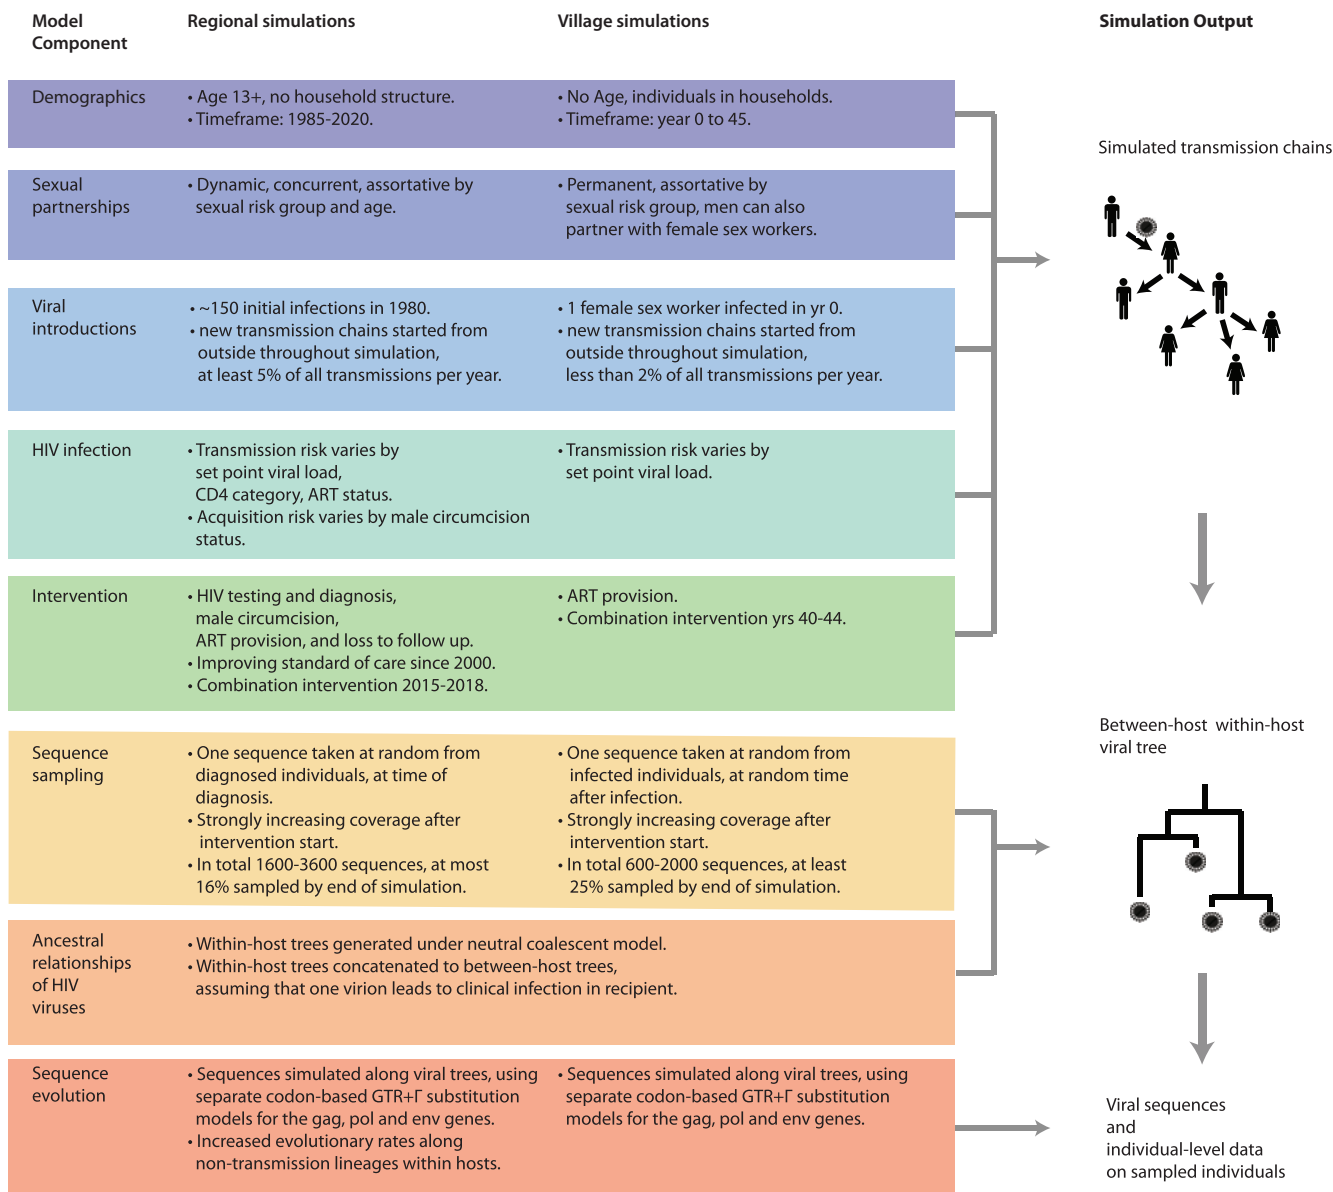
| Model Component | Regional simulations | Village simulations |
|---|---|---|
| Demographics | • Age 13+, no household structure. • Timeframe: 1985-2020. | • No Age, individuals in households. • Timeframe: year 0 to 45. |
| Sexual partnerships | • Dynamic, concurrent, assortative by sexual risk group and age. | • Permanent, assortative by sexual risk group, men can also partner with female sex workers. |
| Viral introductions | • ~150 initial infections in 1980. • new transmission chains started from outside throughout simulation, at least 5% of all transmissions per year. | • 1 female sex worker infected in yr 0. • new transmission chains started from outside throughout simulation, less than 2% of all transmissions per year. |
| HIV infection | • Transmission risk varies by set point viral load, CD4 category, ART status. • Acquisition risk varies by male circumcision status. | • Transmission risk varies by set point viral load. |
| Intervention | • HIV testing and diagnosis, male circumcision, ART provision, and loss to follow up. • Improving standard of care since 2000. • Combination intervention 2015-2018. | • ART provision. • Combination intervention yrs 40-44. |
| Sequence sampling | • One sequence taken at random from diagnosed individuals, at time of diagnosis. • Strongly increasing coverage after intervention start. • In total 1600-3600 sequences, at most 16% sampled by end of simulation. | • One sequence taken at random from infected individuals, at random time after infection. • Strongly increasing coverage after intervention start. • In total 600-2000 sequences, at least 25% sampled by end of simulation. |
| Ancestral relationships of HIV viruses | • Within-host trees generated under neutral coalescent model. • Within-host trees concatenated to between-host trees, assuming that one virion leads to clinical infection in recipient. | |
| Sequence evolution | • Sequences simulated along viral trees, using separate codon-based GTR+Γ substitution models for the gag, pol and env genes. • Increased evolutionary rates along non-transmission lineages within hosts. | • Sequences simulated along viral trees, using separate codon-based GTR+Γ substitution models for the gag, pol and env genes. |

Simulation Output

Simulated transmission chains

Between-host within-host viral tree

Viral sequences and individual-level data on sampled individuals